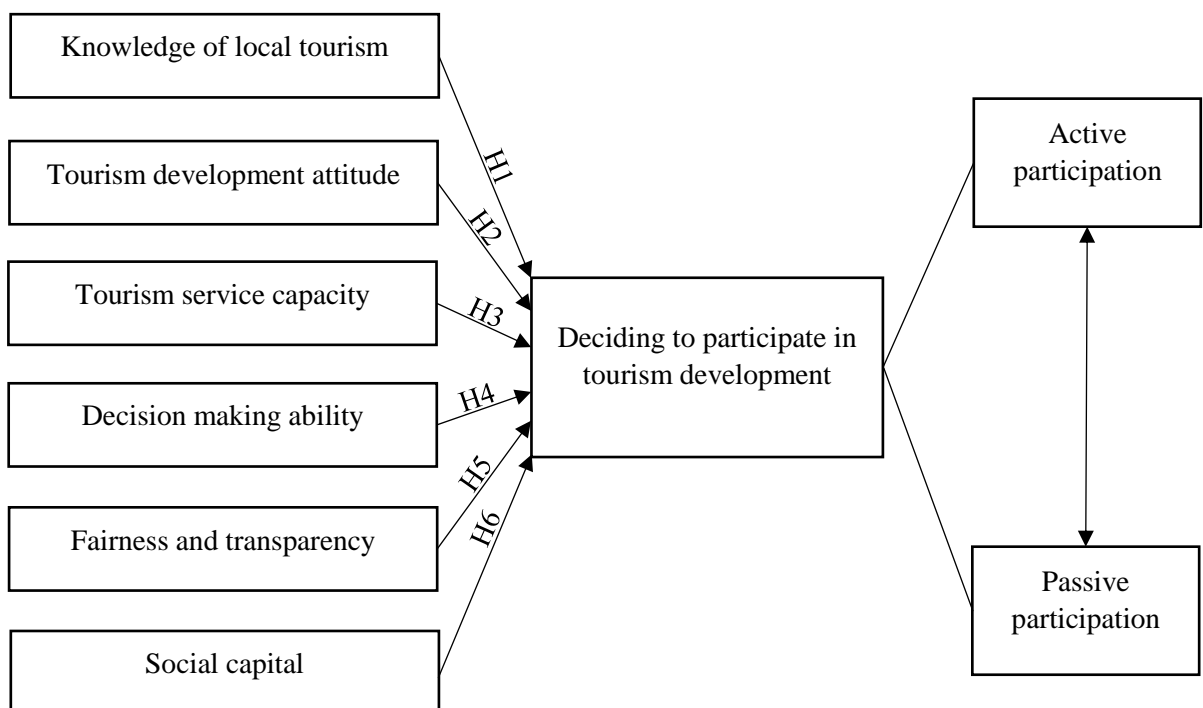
Knowledge of local tourism

Tourism development attitude

Tourism service capacity

Decision making ability

Fairness and transparency

Social capital

H1

H2

H3

H4

H5

H6

Deciding to participate in tourism development

Active participation

Passive participation